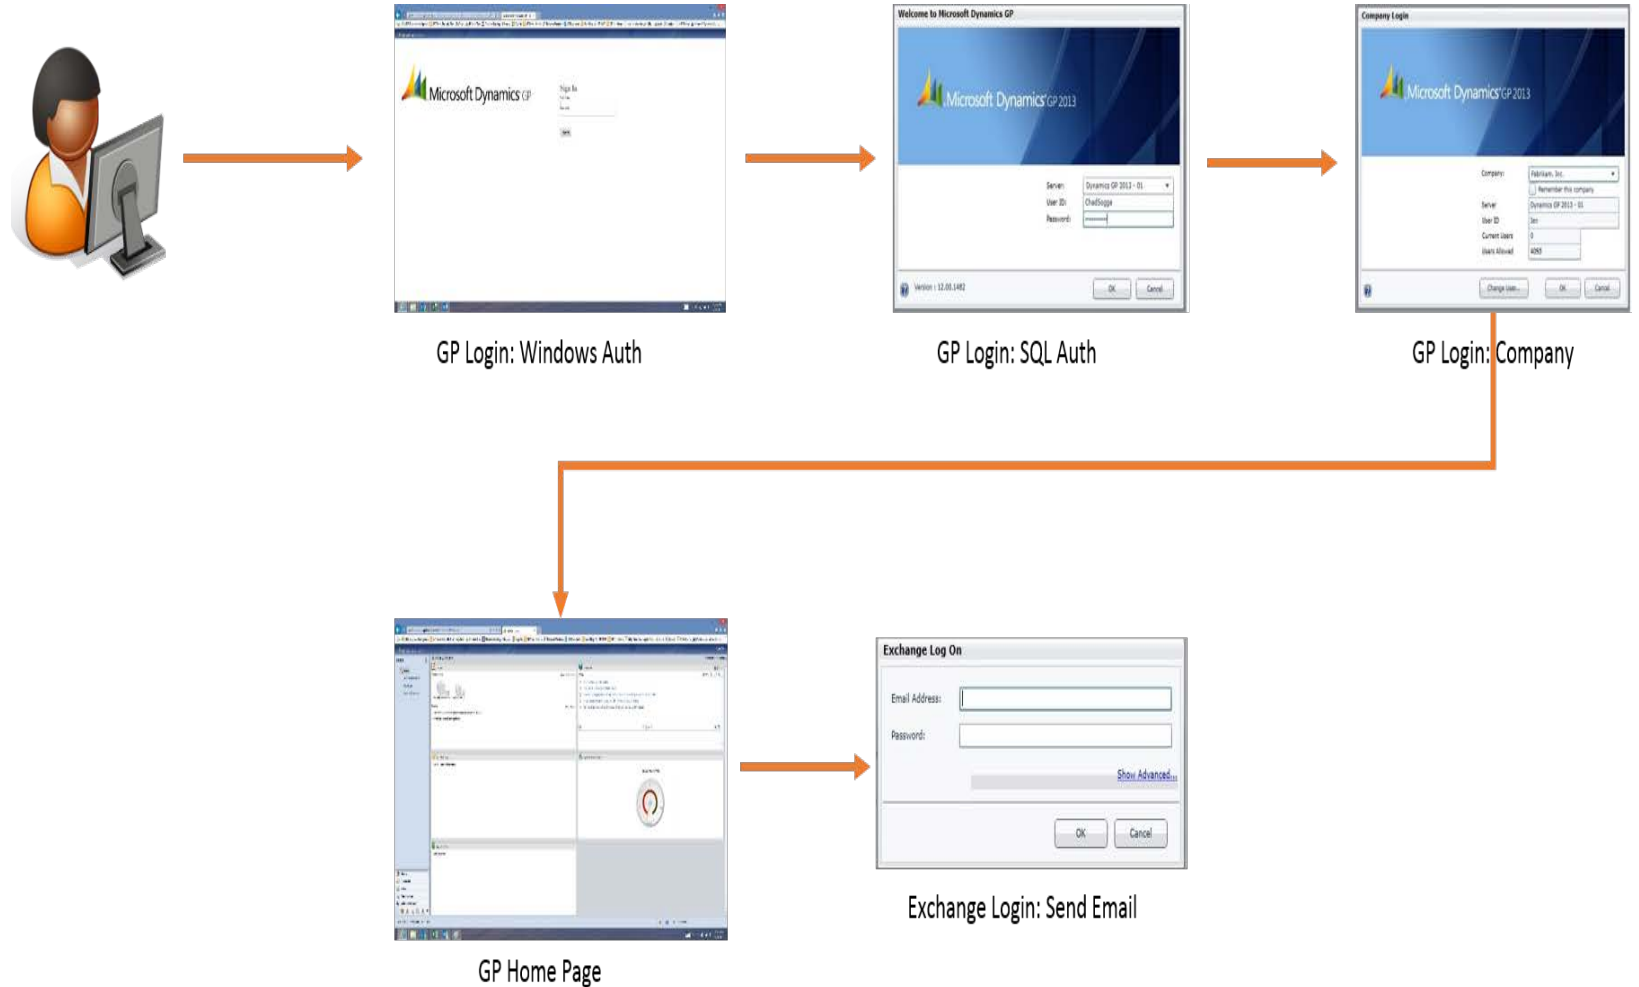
Microsoft Dynamics GP

Sign In

GP Login: Windows Auth

Welcome to Microsoft Dynamics GP

Microsoft Dynamics GP 2013

Server: Dynamics GP 2013 - 01

User ID: ChadSogge

Password:

Version: 12.00.1482

OK Cancel

GP Login: SQL Auth

Company Login

Microsoft Dynamics GP 2013

Company: Fabrikam, Inc.

Remember this company

Server: Dynamics GP 2013 - 01

User ID: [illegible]

Current Users: 0

Users Allowed: 4065

Change User... OK Cancel

GP Login: Company

GP Home Page

Exchange Log On

Email Address:

Password:

Show Advanced...

OK Cancel

Exchange Login: Send Email